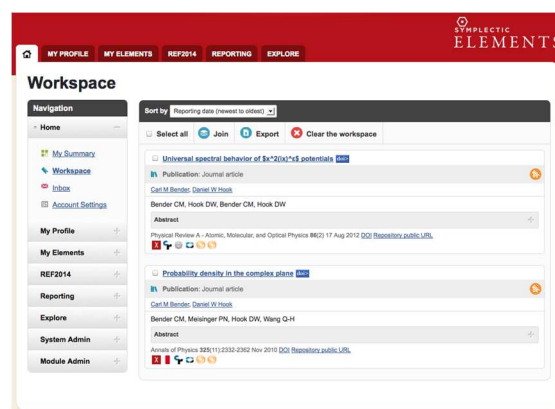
SYMPLECTIC
ELEMENTS

MY PROFILE MY ELEMENTS REF2014 REPORTING EXPLORE

Workspace

Navigation
Home
My Summary
Workspace
Inbox
Account Settings
My Profile
My Elements
REF2014
Reporting
Explore
System Admin
Module Admin

Sort by Reporting date (newest to oldest)

Select all Join Export Clear the workspace

Universal spectral behavior of $x^2(ix)^\epsilon$ potentials doi
Publication: Journal article
Carl M Bender, Daniel W Hook
Bender CM, Hook DW, Bender CM, Hook DW
Abstract
Physical Review A - Atomic, Molecular, and Optical Physics 86(2) 17 Aug 2012 DOI Repository public URL

Probability density in the complex plane doi
Publication: Journal article
Carl M Bender, Daniel W Hook
Bender CM, Meisinger PN, Hook DW, Wang Q-H
Abstract
Annals of Physics 325(11):2332-2362 Nov 2010 DOI Repository public URL